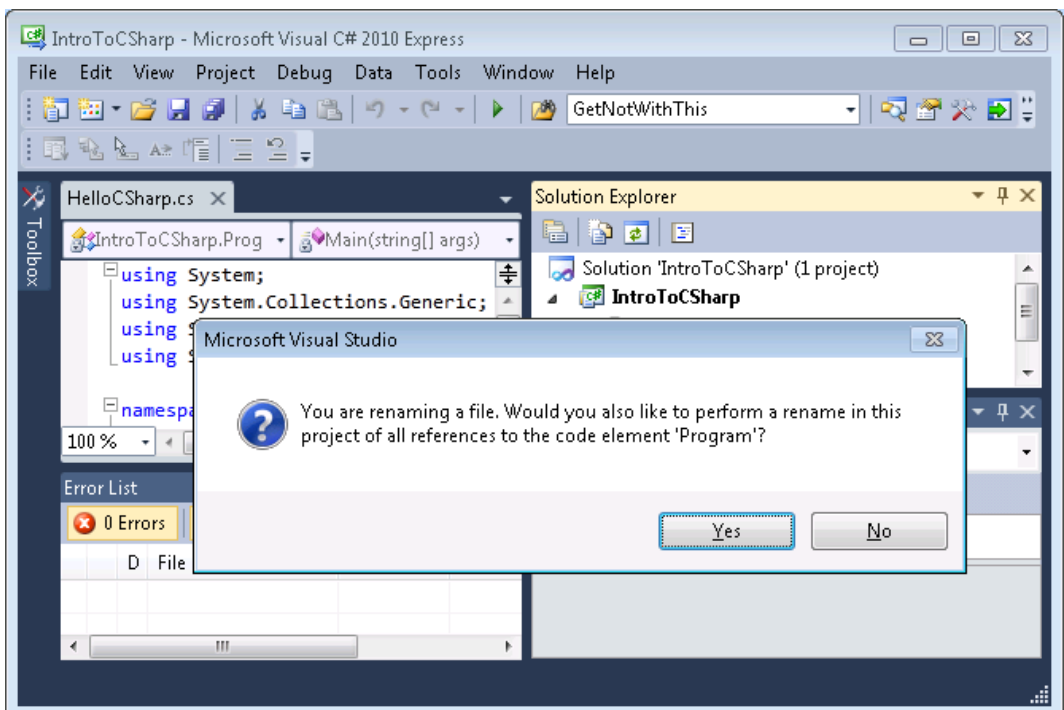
IntroToCSharp - Microsoft Visual C# 2010 Express

File Edit View Project Debug Data Tools Window Help

GetNotWithThis

Toolbox

HelloCSharp.cs

IntroToCSharp.Prog

Main(string[] args)

using System;
using System.Collections.Generic;
using S
using S

namespa

100 %

Error List

0 Errors

D File

Solution Explorer

Solution 'IntroToCSharp' (1 project)

IntroToCSharp

Microsoft Visual Studio

You are renaming a file. Would you also like to perform a rename in this project of all references to the code element 'Program'?

Yes

No